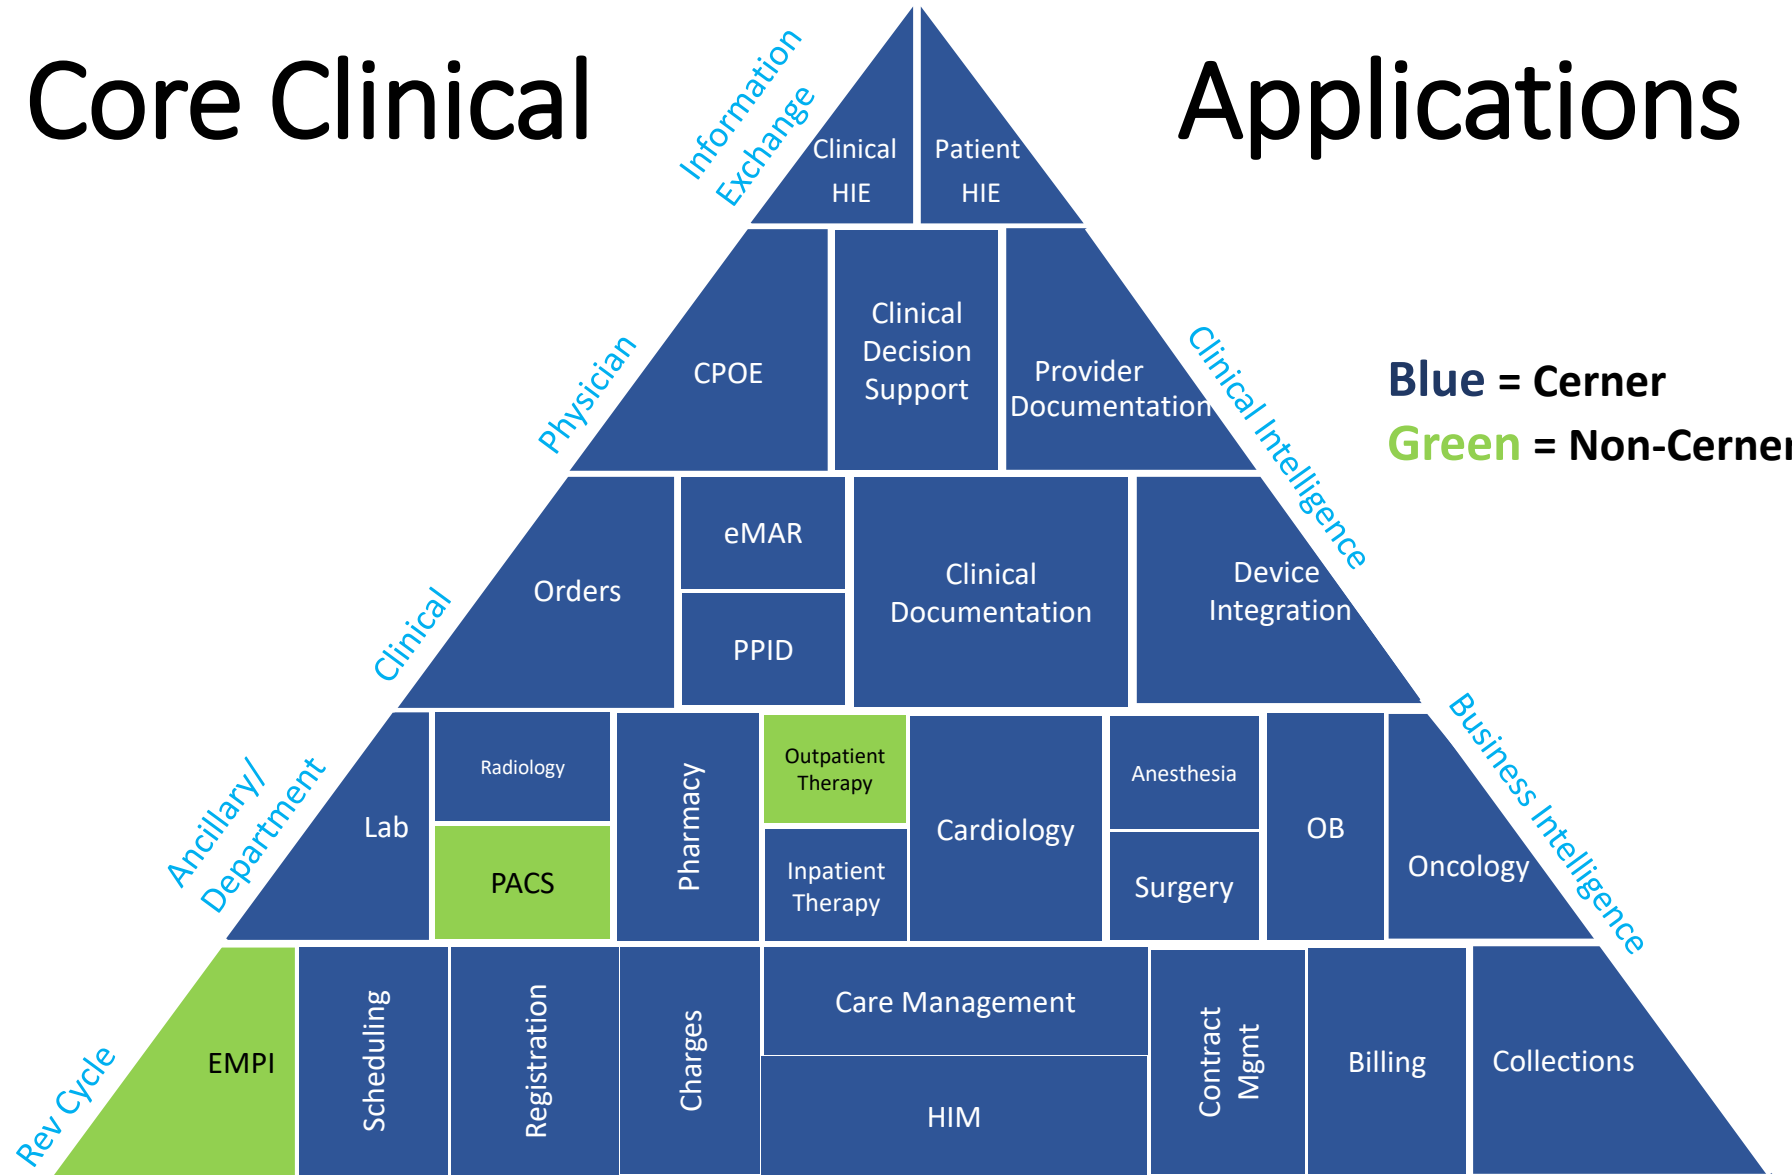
Core Clinical

Applications

Information Exchange

Clinical HIE

Patient HIE

Physician

CPOE

Clinical Decision Support

Provider Documentation

Clinical Intelligence

Blue = Cerner
Green = Non-Cerner

Clinical

Orders

eMAR

PPID

Clinical Documentation

Device Integration

Business Intelligence

Ancillary/ Department

Lab

Radiology

PACS

Pharmacy

Outpatient Therapy

Inpatient Therapy

Cardiology

Anesthesia

Surgery

OB

Oncology

Rev Cycle

EMPI

Scheduling

Registration

Charges

Care Management

HIM

Contract Mgmt

Billing

Collections